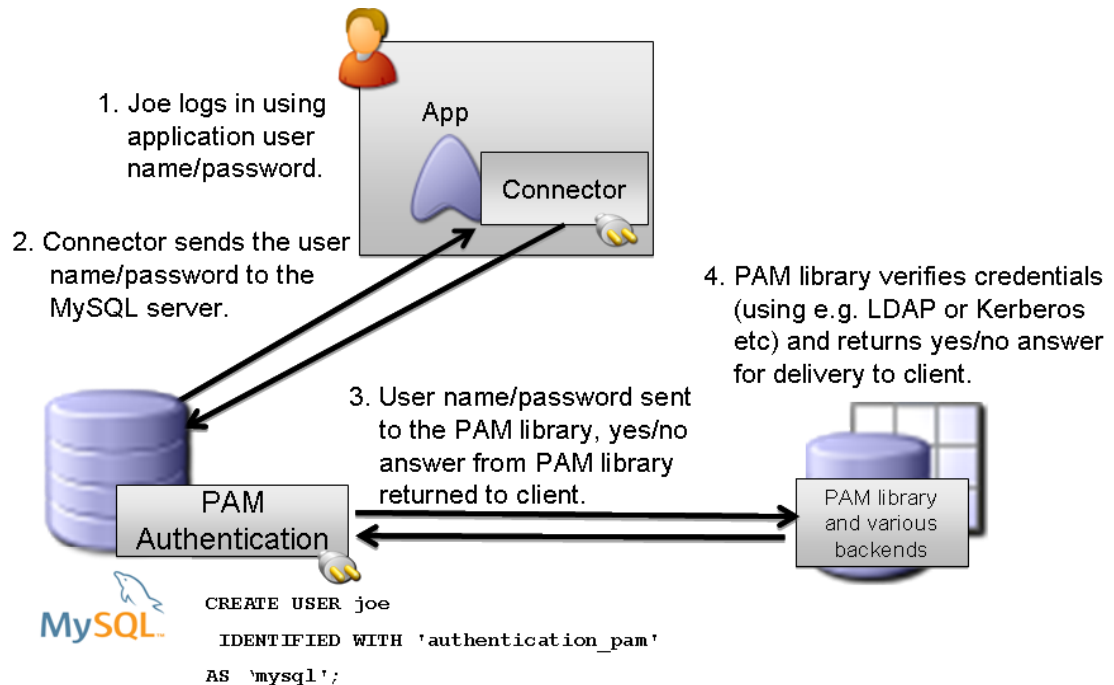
1. Joe logs in using application user name/password.

App

Connector

2. Connector sends the user name/password to the MySQL server.

4. PAM library verifies credentials (using e.g. LDAP or Kerberos etc) and returns yes/no answer for delivery to client.

3. User name/password sent to the PAM library, yes/no answer from PAM library returned to client.

PAM Authentication

PAM library and various backends

MySQL

CREATE USER joe
IDENTIFIED WITH 'authentication_pam'
AS 'mysql';